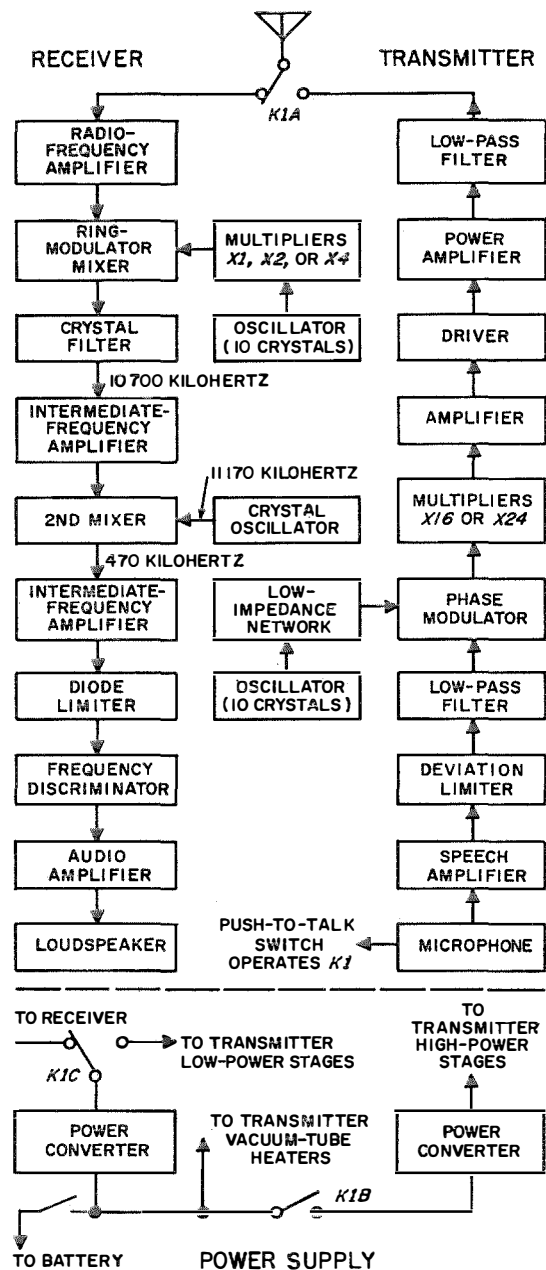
RECEIVER

TRANSMITTER

K1A

RADIO-FREQUENCY AMPLIFIER

RING-MODULATOR MIXER

MULTIPLIERS X1, X2, OR X4

OSCILLATOR (10 CRYSTALS)

CRYSTAL FILTER

10 700 KILOHERTZ

INTERMEDIATE-FREQUENCY AMPLIFIER

11170 KILOHERTZ

2ND MIXER

CRYSTAL OSCILLATOR

470 KILOHERTZ

INTERMEDIATE-FREQUENCY AMPLIFIER

LOW-IMPEDANCE NETWORK

OSCILLATOR (10 CRYSTALS)

DIODE LIMITER

FREQUENCY DISCRIMINATOR

AUDIO AMPLIFIER

LOUDSPEAKER

LOW-PASS FILTER

POWER AMPLIFIER

DRIVER

AMPLIFIER

MULTIPLIERS X16 OR X24

PHASE MODULATOR

LOW-PASS FILTER

DEVIATION LIMITER

SPEECH AMPLIFIER

PUSH-TO-TALK SWITCH OPERATES K1

MICROPHONE

TO RECEIVER

TO TRANSMITTER LOW-POWER STAGES

K1C

TO TRANSMITTER HIGH-POWER STAGES

POWER CONVERTER

TO TRANSMITTER VACUUM-TUBE HEATERS

K1B

POWER CONVERTER

TO BATTERY

POWER SUPPLY